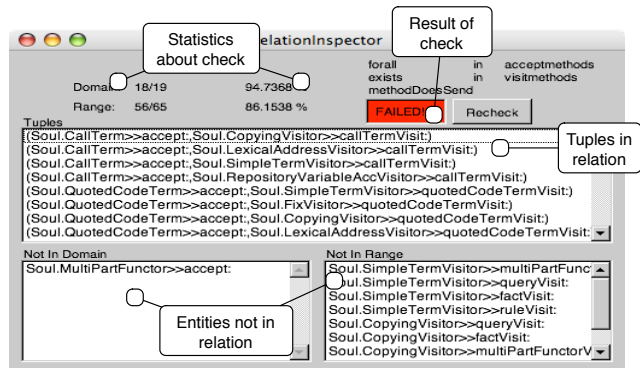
relationInspector

Statistics about check

Result of check

Domain: 18/19 94.7368

Range: 56/65 86.1538 %

forall in acceptmethods
exists in visitmethods
methodDoesSend

FAILED!

Recheck

Tuples

(Soul.CallTerm>>accept:,Soul.CopyingVisitor>>callTermVisit:)
(Soul.CallTerm>>accept:,Soul.LexicalAddressVisitor>>callTermVisit:)
(Soul.CallTerm>>accept:,Soul.SimpleTermVisitor>>callTermVisit:)
(Soul.CallTerm>>accept:,Soul.RepositoryVariableAccVisitor>>callTermVisit:)
(Soul.QuotedCodeTerm>>accept:,Soul.SimpleTermVisitor>>quotedCodeTermVisit:)
(Soul.QuotedCodeTerm>>accept:,Soul.FixVisitor>>quotedCodeTermVisit:)
(Soul.QuotedCodeTerm>>accept:,Soul.CopyingVisitor>>quotedCodeTermVisit:)
(Soul.QuotedCodeTerm>>accept:,Soul.LexicalAddressVisitor>>quotedCodeTermVisit:

Tuples in relation

Not In Domain

Soul.MultiPartFunctor>>accept:

Not In Range

Soul.SimpleTermVisitor>>multiPartFunct
Soul.SimpleTermVisitor>>queryVisit:
Soul.SimpleTermVisitor>>factVisit:
Soul.SimpleTermVisitor>>ruleVisit:
Soul.CopyingVisitor>>queryVisit:
Soul.CopyingVisitor>>factVisit:
Soul.CopyingVisitor>>multiPartFunctorV

Entities not in relation